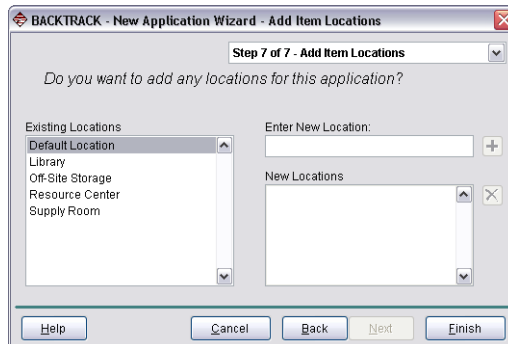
BACKTRACK - New Application Wizard - Add Item Locations

Step 7 of 7 - Add Item Locations

Do you want to add any locations for this application?

Existing Locations
Default Location
Library
Off-Site Storage
Resource Center
Supply Room

Enter New Location:

New Locations

Help
Cancel
Back
Next
Finish